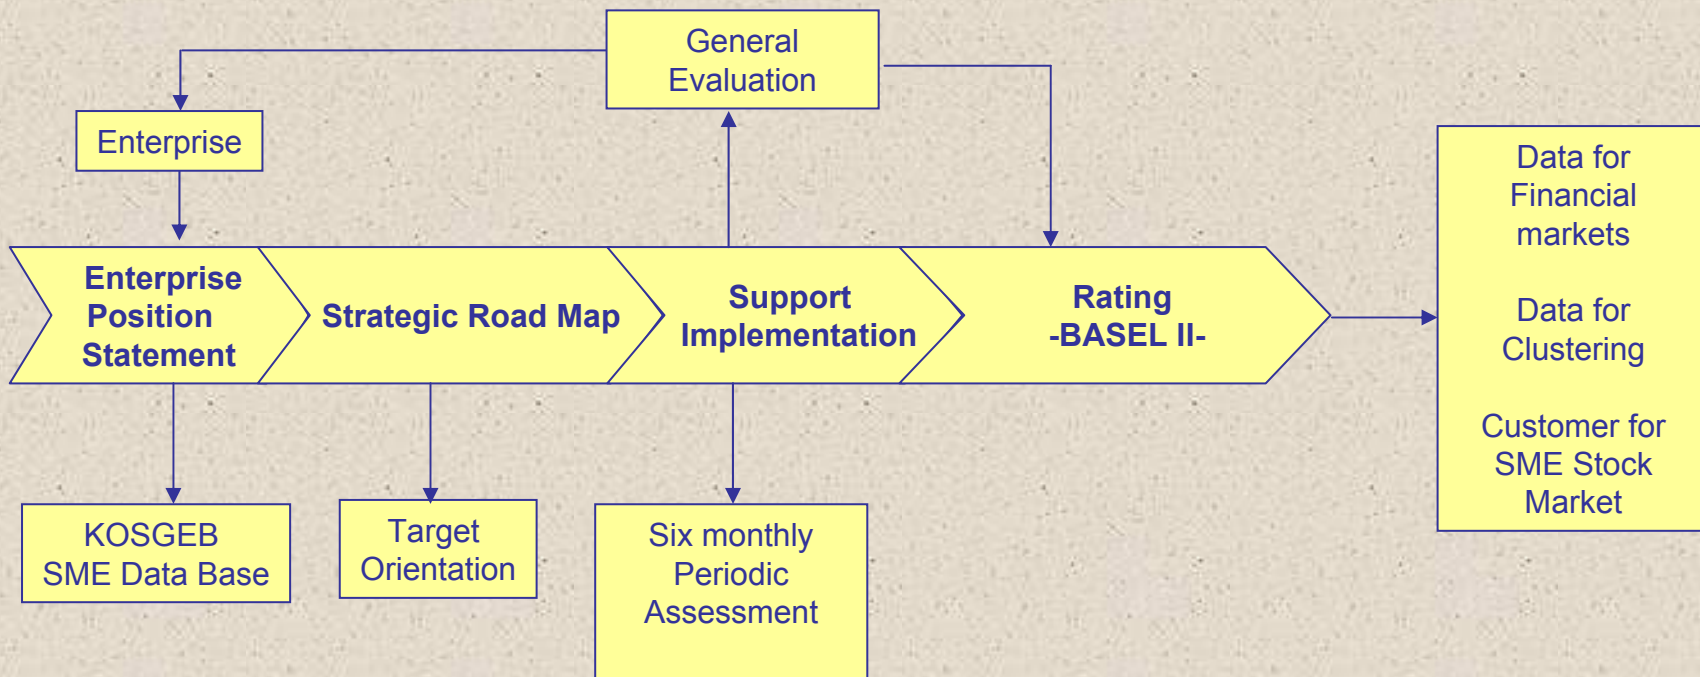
General Evaluation

Enterprise

Enterprise Position Statement

Strategic Road Map

Support Implementation

Rating -BASEL II-

Data for Financial markets

Data for Clustering

Customer for SME Stock Market

KOSGEB SME Data Base

Target Orientation

Six monthly Periodic Assessment